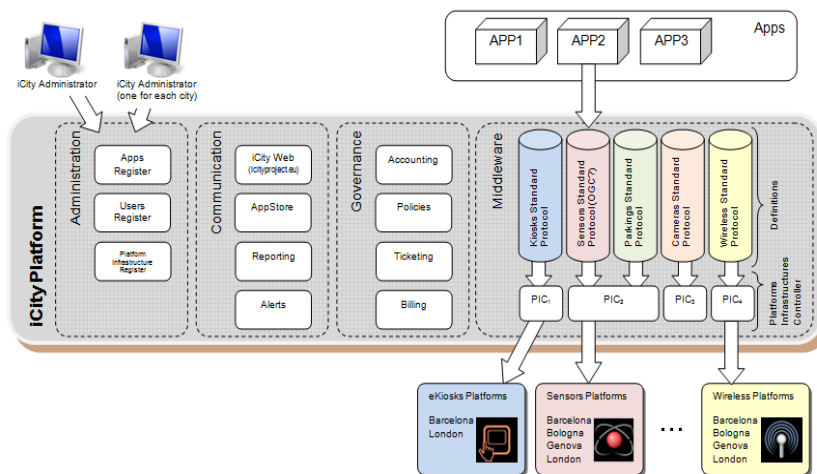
Apps

APP1

APP2

APP3

iCity Administrator

iCity Administrator (one for each city)

iCityPlatform

Administration

Apps Register

Users Register

Platform Infrastructure Register

Communication

iCity Web (icityproject.eu)

AppStore

Reporting

Alerts

Governance

Accounting

Policies

Ticketing

Billing

Middleware

Kiosks Standard Protocol

Sensors Standard Protocol (OGC?)

Parkings Standard Protocol

Cameras Standard Protocol

Wireless Standard Protocol

Definitions

PIC$_1$

PIC$_2$

PIC$_3$

PIC$_4$

Platforms Infrastructures Controller

eKiosks Platforms

Barcelona
London

Sensors Platforms

Barcelona
Bologna
Genova
London

...

Wireless Platforms

Barcelona
Bologna
Genova
London